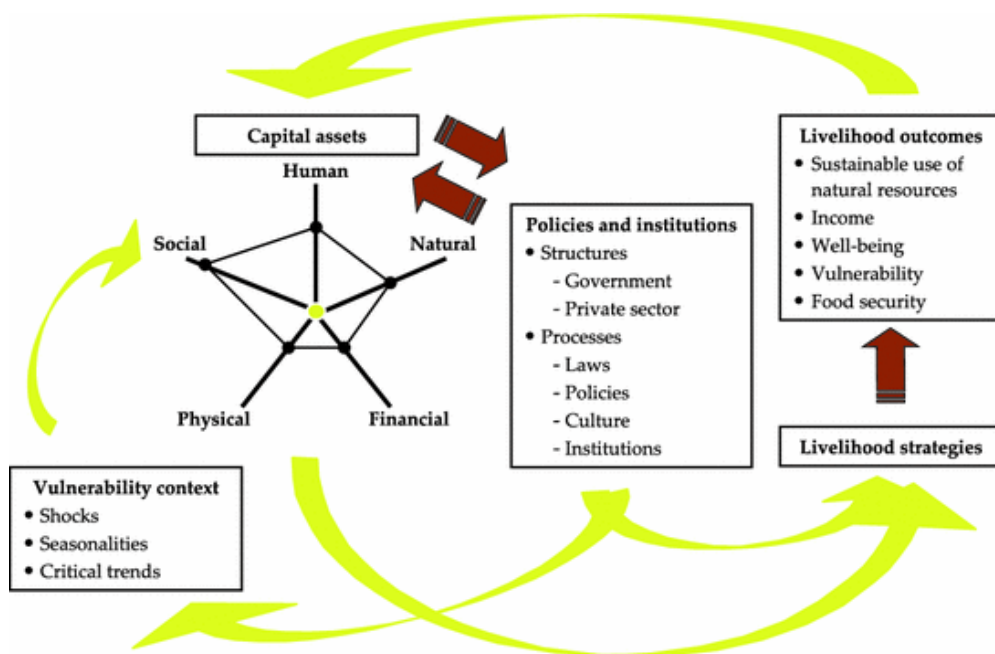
Capital assets

Human

Social

Natural

Physical

Financial

Policies and institutions
• Structures
- Government
- Private sector
• Processes
- Laws
- Policies
- Culture
- Institutions

Livelihood outcomes
• Sustainable use of natural resources
• Income
• Well-being
• Vulnerability
• Food security

Livelihood strategies

Vulnerability context
• Shocks
• Seasonalities
• Critical trends